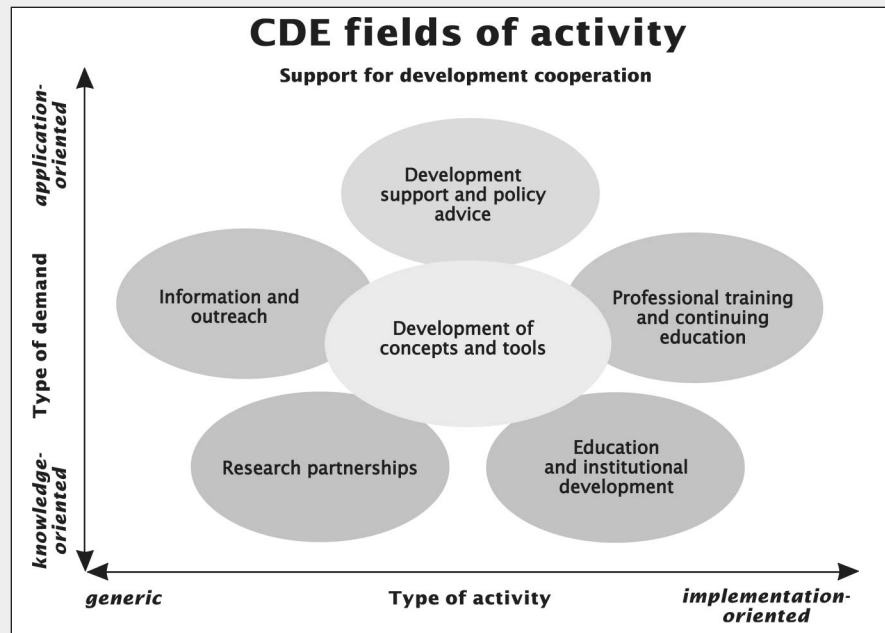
CDE fields of activity

Support for development cooperation

application-oriented

Type of demand

knowledge-oriented

Development support and policy advice

Information and outreach

Development of concepts and tools

Professional training and continuing education

Research partnerships

Education and institutional development

generic

Type of activity

implementation-oriented